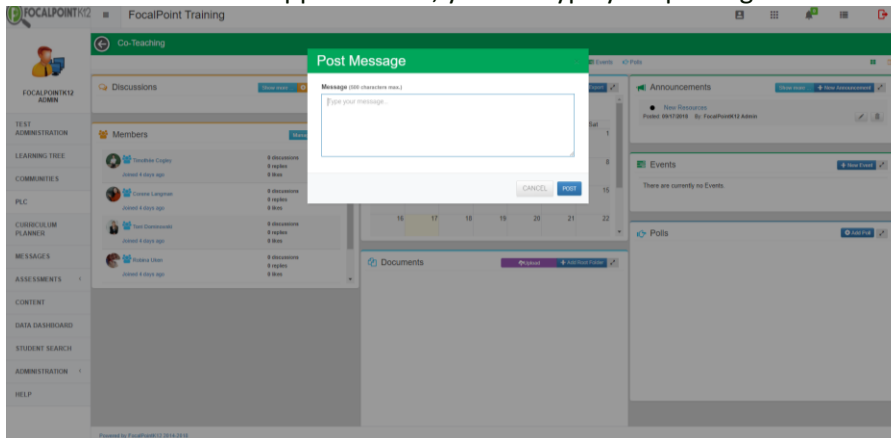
FOCALPOINTK12 FocalPoint Training

Co-Teaching

FOCALPOINTK12 ADMIN

TEST ADMINISTRATION
LEARNING TREE
COMMUNITIES
PLC
CURRICULUM PLANNER
MESSAGES
ASSESSMENTS
CONTENT
DATA DASHBOARD
STUDENT SEARCH
ADMINISTRATION
HELP

Discussions
View more

Members

Teodora Cogley
Joined 4 days ago
0 discussions
0 replies
0 likes

Connie Langman
Joined 4 days ago
0 discussions
0 replies
0 likes

Tim Dunsmoody
Joined 4 days ago
0 discussions
0 replies
0 likes

Robbie Ulen
Joined 4 days ago
0 discussions
0 replies
0 likes

Post Message

Message (500 characters max.)
Type your message...

CANCEL POST

Events Polls

Sat
1
8
15
16 17 18 19 20 21 22

Documents
Upload + Add Root Folder

Announcements
View more + New Announcement
New Resources
Posted: 09/17/2019 By: FocalPointK12 Admin

Events
+ New Event
There are currently no Events.

Polls
Add Poll

Powered by FocalPointK12 2014-2019